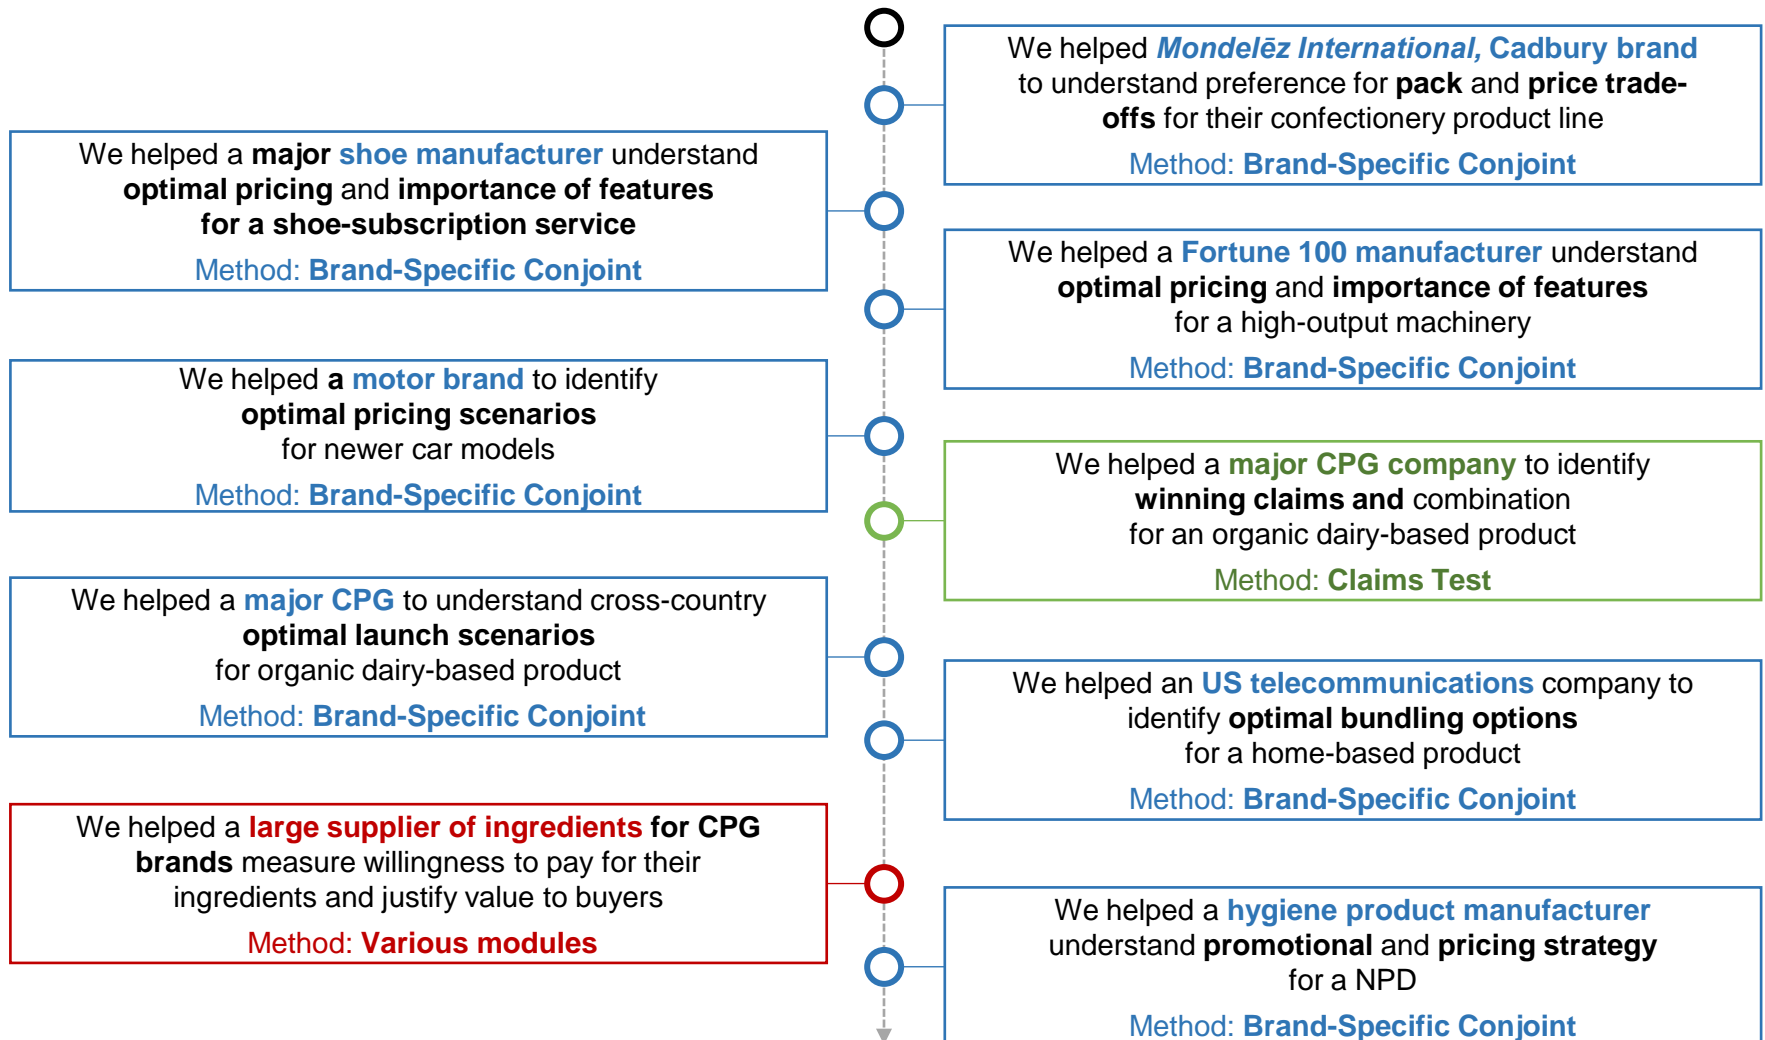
We helped Mondelēz International, Cadbury brand to understand preference for pack and price trade-offs for their confectionery product line

Method: Brand-Specific Conjoint

We helped a major shoe manufacturer understand optimal pricing and importance of features for a shoe-subscription service

Method: Brand-Specific Conjoint

We helped a Fortune 100 manufacturer understand optimal pricing and importance of features for a high-output machinery

Method: Brand-Specific Conjoint

We helped a motor brand to identify optimal pricing scenarios for newer car models

Method: Brand-Specific Conjoint

We helped a major CPG company to identify winning claims and combination for an organic dairy-based product

Method: Claims Test

We helped a major CPG to understand cross-country optimal launch scenarios for organic dairy-based product

Method: Brand-Specific Conjoint

We helped an US telecommunications company to identify optimal bundling options for a home-based product

Method: Brand-Specific Conjoint

We helped a large supplier of ingredients for CPG brands measure willingness to pay for their ingredients and justify value to buyers

Method: Various modules

We helped a hygiene product manufacturer understand promotional and pricing strategy for a NPD

Method: Brand-Specific Conjoint